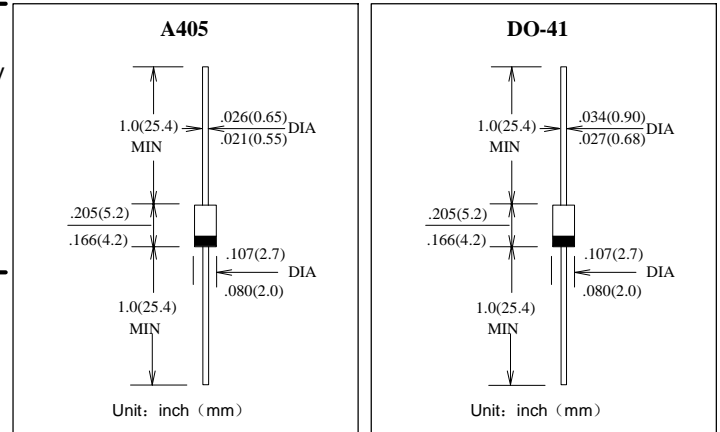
A405

1.0(25.4)
MIN

.026(0.65)
.021(0.55) DIA

.205(5.2)
.166(4.2)

.107(2.7)
.080(2.0) DIA

1.0(25.4)
MIN

Unit：inch（mm）

DO-41

1.0(25.4)
MIN

.034(0.90)
.027(0.68) DIA

.205(5.2)
.166(4.2)

.107(2.7)
.080(2.0) DIA

1.0(25.4)
MIN

Unit：inch（mm）